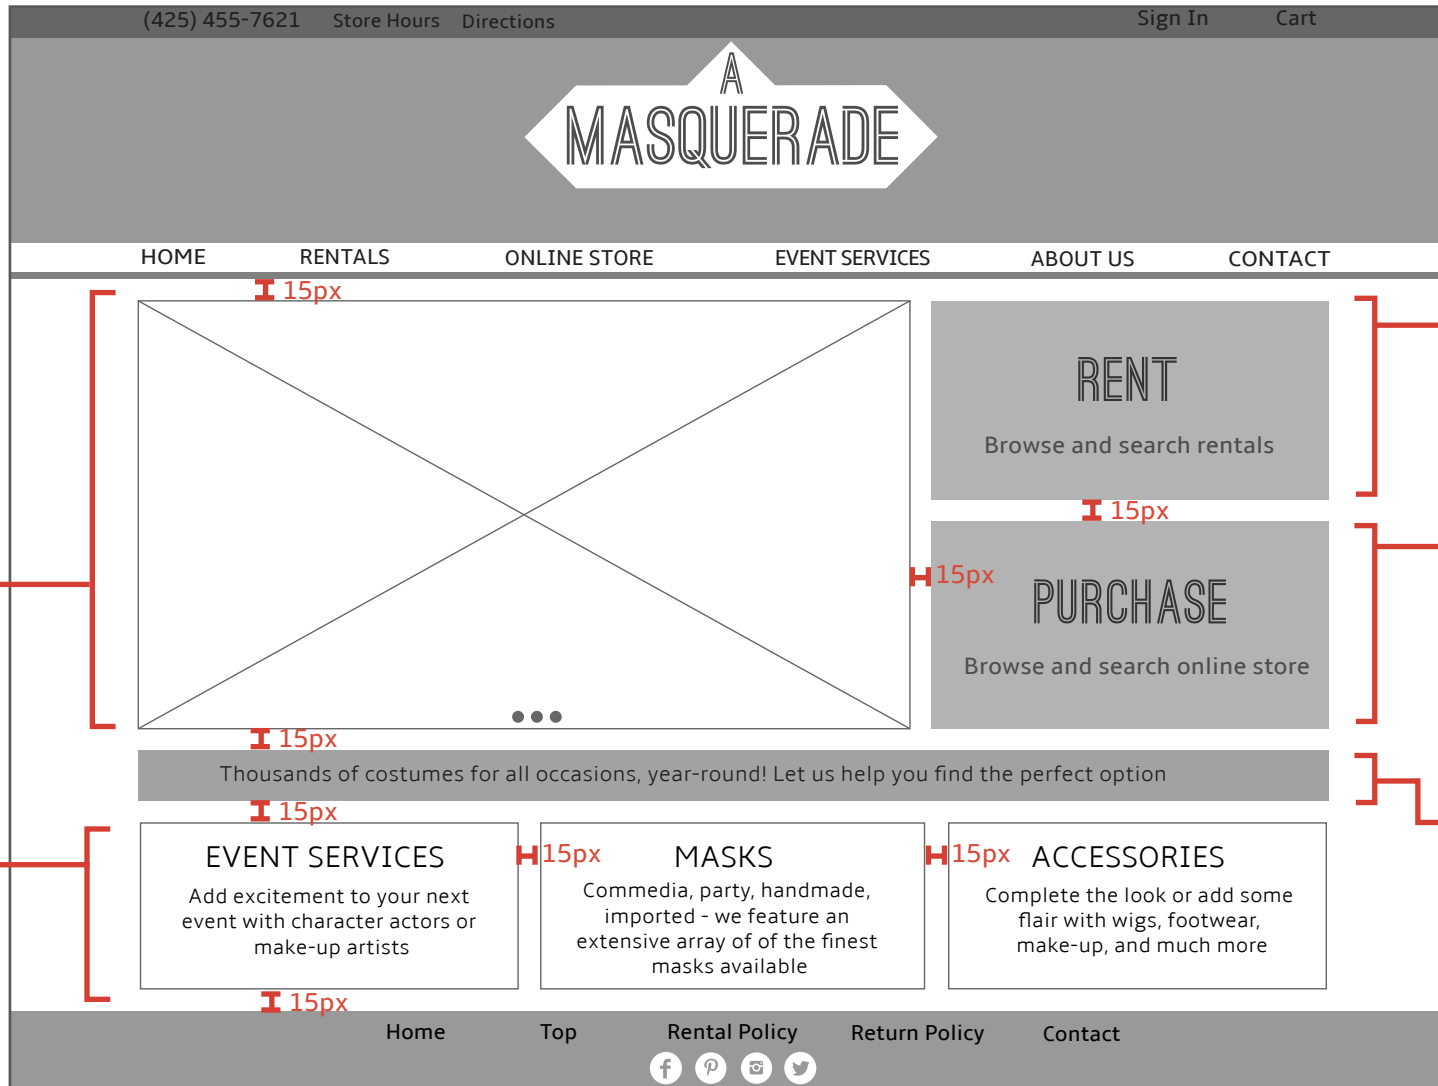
(425) 455-7621 Store Hours Directions

Sign In Cart

A MASQUERADE

HOME RENTALS ONLINE STORE EVENT SERVICES ABOUT US CONTACT

15px

RENT

Browse and search rentals

15px

15px

PURCHASE

Browse and search online store

15px

Thousands of costumes for all occasions, year-round! Let us help you find the perfect option

15px

EVENT SERVICES

Add excitement to your next event with character actors or make-up artists

15px

MASKS

Commedia, party, handmade, imported - we feature an extensive array of of the finest masks available

15px

ACCESSORIES

Complete the look or add some flair with wigs, footwear, make-up, and much more

15px

Home Top Rental Policy Return Policy Contact